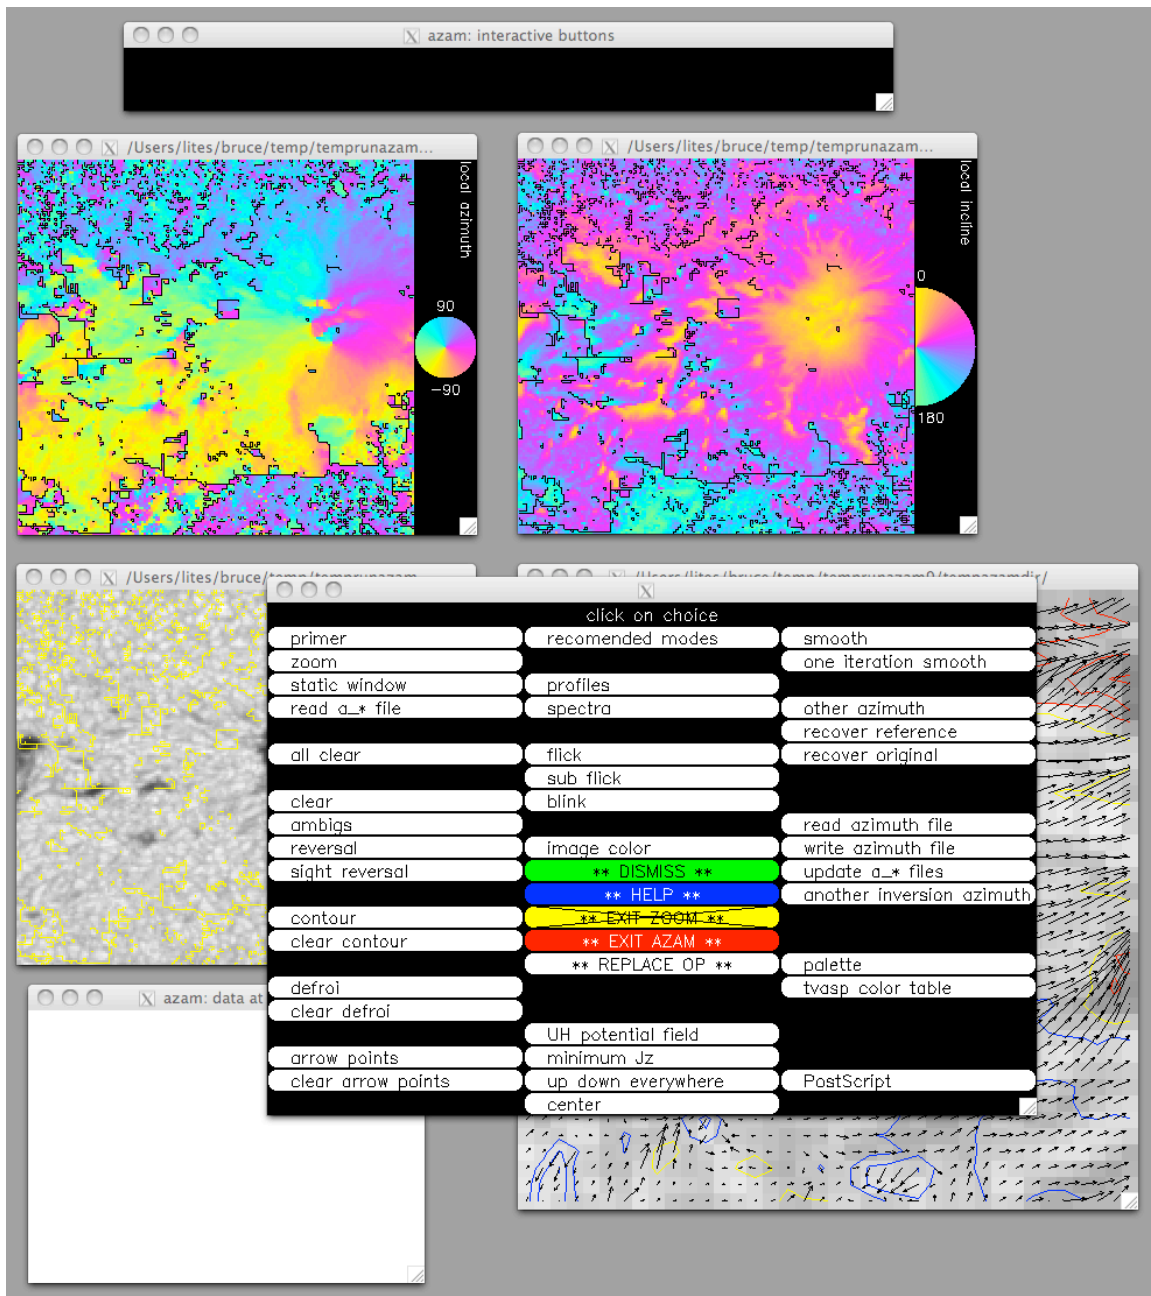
azam: interactive buttons

/Users/lites/bruce/temp/temprunazam...

local azimuth

90

−90

/Users/lites/bruce/temp/temprunazam...

local incline

0

180

/Users/lites/bruce/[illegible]

/Users/lites/bruce/temp/temprunazam0/tempazamdir/

click on choice

| | | |
|---|---|---|
| primer | recomended modes | smooth |
| zoom | | one iteration smooth |
| static window | profiles | |
| read a_* file | spectra | other azimuth |
| | | recover reference |
| all clear | flick | recover original |
| | sub flick | |
| clear | blink | |
| ambigs | | read azimuth file |
| reversal | image color | write azimuth file |
| sight reversal | ** DISMISS ** | update a_* files |
| | ** HELP ** | another inversion azimuth |
| contour | ** EXIT ZOOM ** | |
| clear contour | ** EXIT AZAM ** | |
| | ** REPLACE OP ** | palette |
| defroi | | tvasp color table |
| clear defroi | | |
| | UH potential field | |
| arrow points | minimum Jz | |
| clear arrow points | up down everywhere | PostScript |
| | center | |

azam: data at